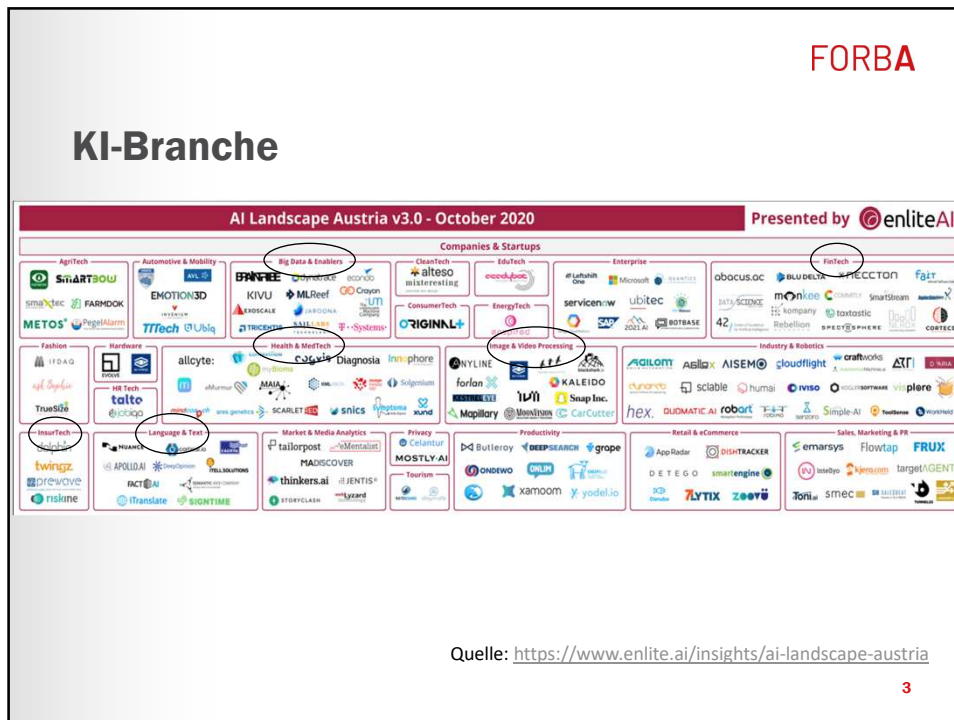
FORBA

KI-Branche

AI Landscape Austria v3.0 - October 2020

Presented by enliteAI

Companies & Startups

AgriTech
SMARTBOW
smaxtec FARMDOK
METOS PegelAlarm

Automotive & Mobility
AVL
EMOTION3D
TTTech Ubiq

Big Data & Enablers
BRAINTRIBE dynatrace econob
KIVU MLReef Crayon
EXOSCALE JAROONA
TRICENTIS T-Systems

CleanTech
alteso mixteresting

ConsumerTech
ORIGINAL+

EduTech
eddybot

EnergyTech

Enterprise
Leftshift One Microsoft
servicenow ubitec
SAP 2021.AI BOTBASE

FinTech
abacus.ac BLUDELTA NECCTON fair
DATA SCIENCE monkee smartStream
kompany taxtastic
42 Rebellion SPECTRESPHERE CORTECS

Fashion
IFDAQ
TrueSize

Hardware
EVOLVE

HR Tech
talto
jobiqo

Health & MedTech
allcyte: myBioma cogvis Diagnosia Innophore
MAIA Solgenium
scarlet snics symptoma xund

Image & Video Processing
ANYLINE
forlan KALEIDO
Snap Inc.
Mapillary MoonVision CarCutter

Industry & Robotics
AGILOM Asilex AISEMO cloudflight craftworks ATRI
humai IVISO visplere
hex. DUOMATIC.AI robart Simple-AI

InsurTech
twingz
prewave
riskine

Language & Text
NUANCE
APOLLO.AI DeepOpinion
FACT AI
iTranslate SIGNTIME

Market & Media Analytics
tailorpost eMentalist
MADISCOVER
thinkers.ai JENTIS
STORYCLASH Lyzard

Privacy
Celantur
MOSTLY-AI

Tourism

Productivity
Butleroy DEEPSEARCH grape
ONDEWO ONLIM
xamoom yodel.io

Retail & eCommerce
App Radar DISHTRACKER
DETEGO smartengine
7LYTIX zoovu

Sales, Marketing & PR
emarsys Flowtap FRUX
kjero.com targetAGENT
Toni.ai smec

Quelle: https://www.enlite.ai/insights/ai-landscape-austria

3